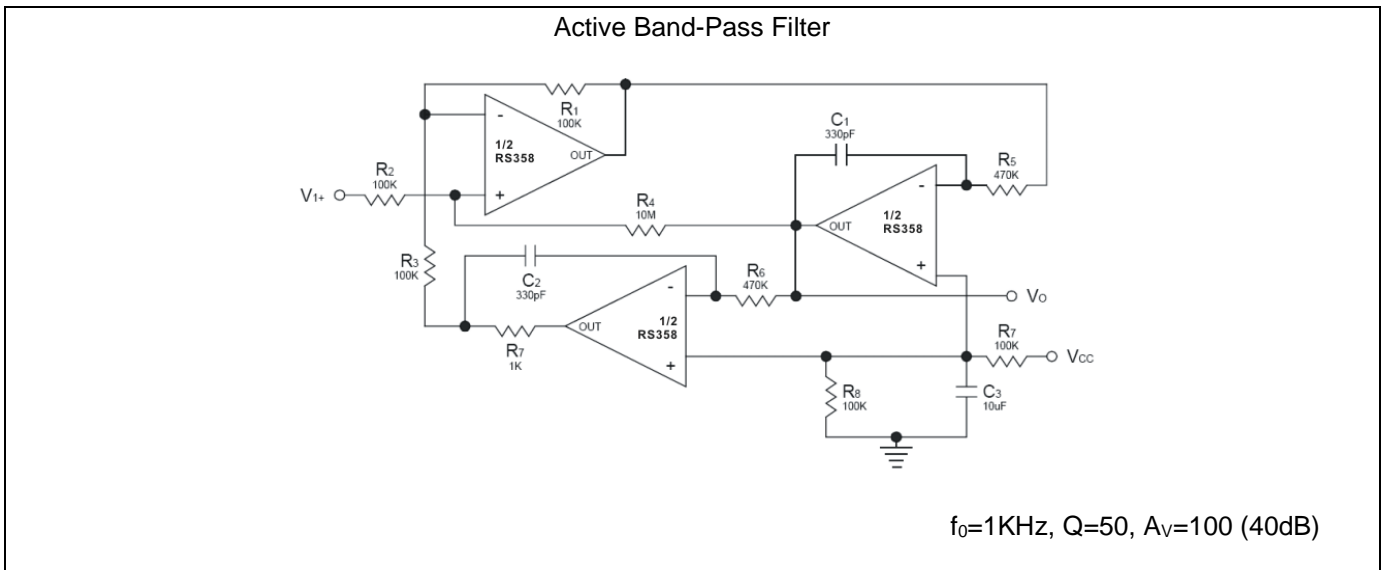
Active Band-Pass Filter

R$_1$
100K

-

+

1/2
RS358

OUT

C$_1$
330pF

R$_5$
470K

R$_2$
100K

V$_{1+}$

R$_4$
10M

OUT

1/2
RS358

-

+

R$_3$
100K

C$_2$
330pF

-

+

R$_6$
470K

V$_O$

OUT

1/2
RS358

R$_7$
1K

R$_7$
100K

V$_{CC}$

R$_8$
100K

C$_3$
10uF

f$_0$=1KHz, Q=50, A$_V$=100 (40dB)